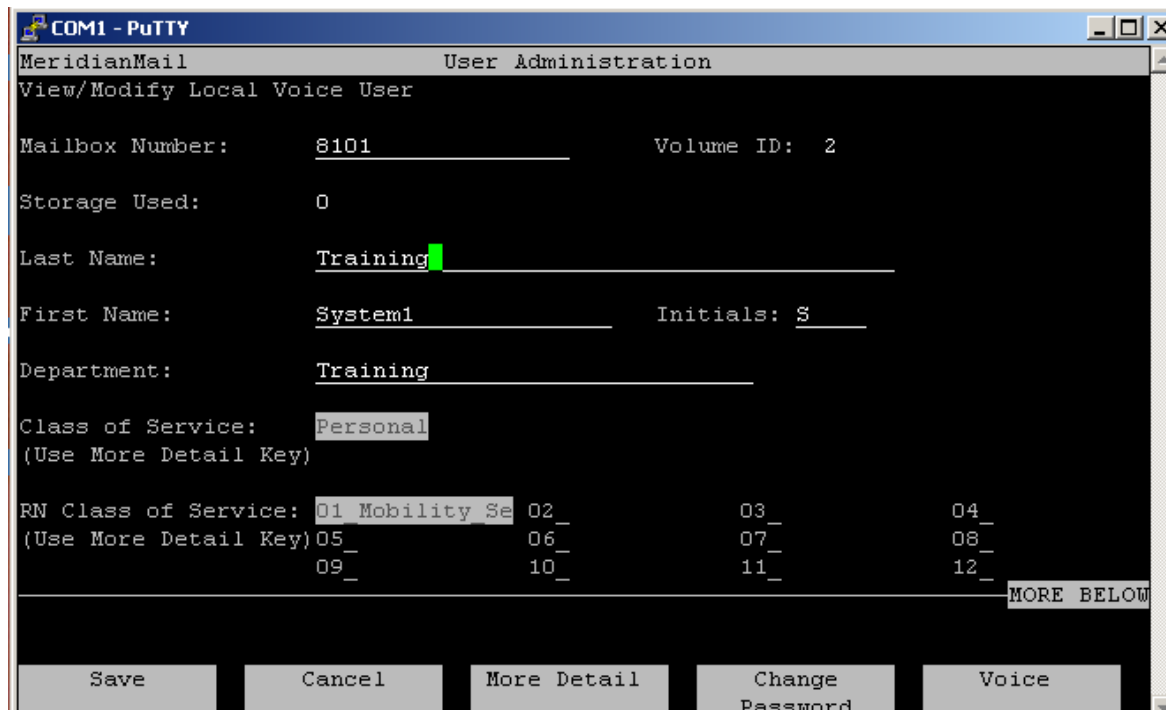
COM1 - PuTTY

MeridianMail User Administration
View/Modify Local Voice User

Mailbox Number: 8101 Volume ID: 2

Storage Used: 0

Last Name: Training

First Name: System1 Initials: S

Department: Training

Class of Service: Personal
(Use More Detail Key)

RN Class of Service: 01_Mobility_Se 02_ 03_ 04_
(Use More Detail Key) 05_ 06_ 07_ 08_
09_ 10_ 11_ 12_
MORE BELOW

Save Cancel More Detail Change Password Voice